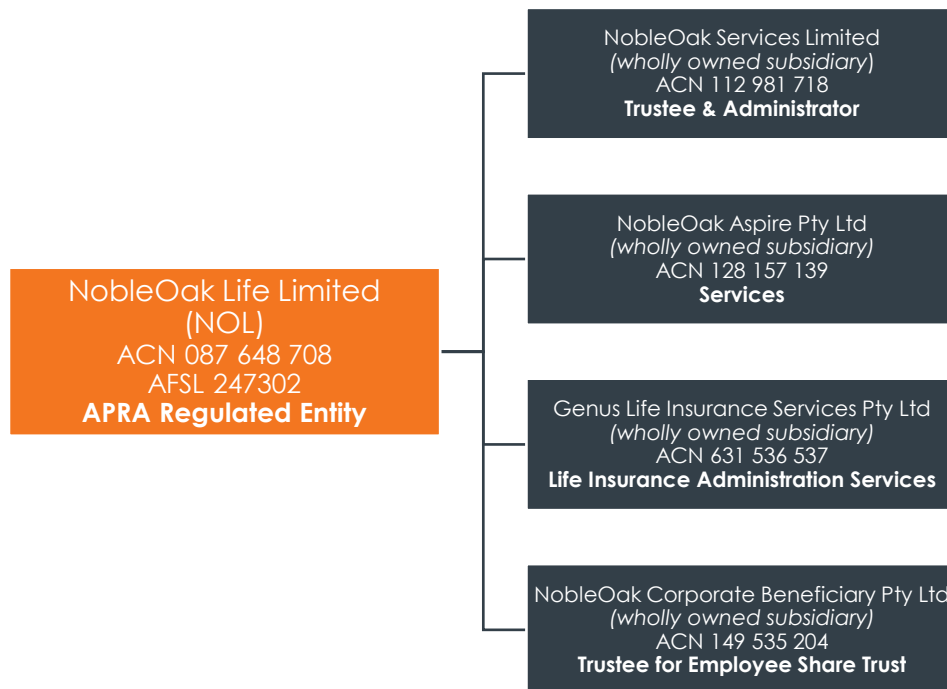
NobleOak Life Limited
(NOL)
ACN 087 648 708
AFSL 247302
**APRA Regulated Entity**

NobleOak Services Limited
*(wholly owned subsidiary)*
ACN 112 981 718
**Trustee & Administrator**

NobleOak Aspire Pty Ltd
*(wholly owned subsidiary)*
ACN 128 157 139
**Services**

Genus Life Insurance Services Pty Ltd
*(wholly owned subsidiary)*
ACN 631 536 537
**Life Insurance Administration Services**

NobleOak Corporate Beneficiary Pty Ltd
*(wholly owned subsidiary)*
ACN 149 535 204
**Trustee for Employee Share Trust**